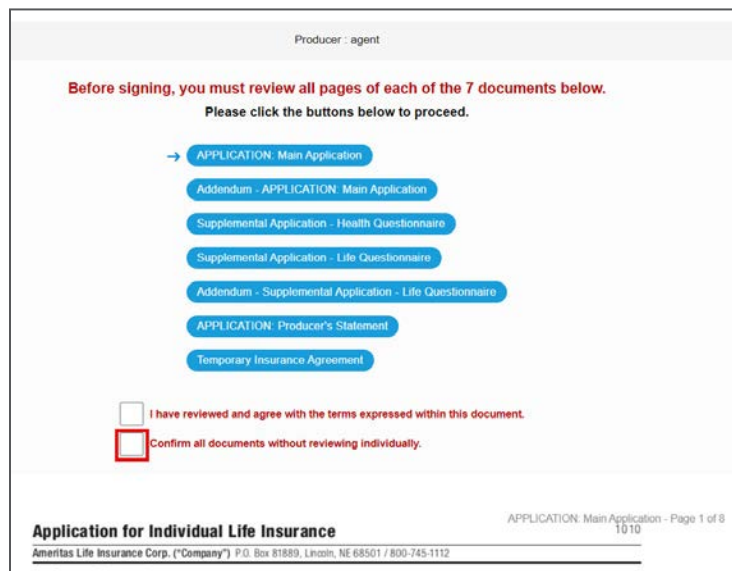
Producer : agent

Before signing, you must review all pages of each of the 7 documents below.

Please click the buttons below to proceed.

APPLICATION: Main Application

Addendum - APPLICATION: Main Application

Supplemental Application - Health Questionnaire

Supplemental Application - Life Questionnaire

Addendum - Supplemental Application - Life Questionnaire

APPLICATION: Producer's Statement

Temporary Insurance Agreement

I have reviewed and agree with the terms expressed within this document.

Confirm all documents without reviewing individually.

APPLICATION: Main Application - Page 1 of 8

1010

Application for Individual Life Insurance

Ameritas Life Insurance Corp. ("Company") P.O. Box 81889, Lincoln, NE 68501 / 800-745-1112